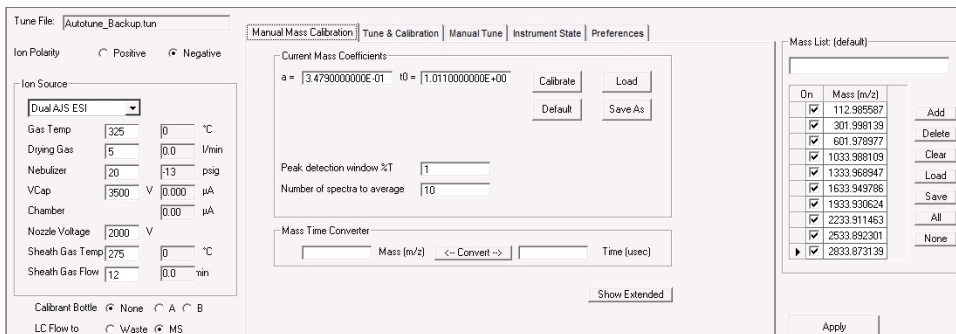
Tune File: Autotune_Backup.tun

Ion Polarity ○ Positive ● Negative

Ion Source

Dual AJS ESI

| | | | |
|---|---|---|---|
| Gas Temp | 325 | 0 | °C |
| Drying Gas | 5 | 0.0 | l/min |
| Nebulizer | 20 | -13 | psig |
| VCap | 3500 V | 0.000 | µA |
| Chamber | | 0.00 | µA |
| Nozzle Voltage | 2000 V | | |
| Sheath Gas Temp | 275 | 0 | °C |
| Sheath Gas Flow | 12 | 0.0 | l/min |

Calibrant Bottle ● None ○ A ○ B

LC Flow to ○ Waste ● MS

Manual Mass Calibration | Tune & Calibration | Manual Tune | Instrument State | Preferences

Current Mass Coefficients

a = 3.4790000000E-01 t0 = 1.0110000000E+00

Calibrate Load

Default Save As

Peak detection window %T 1

Number of spectra to average 10

Mass Time Converter

Mass (m/z) <-- Convert --> Time (usec)

Show Extended

Mass List: (default)

| On | Mass (m/z) |
|---|---|
| ☑ | 112.985587 |
| ☑ | 301.998139 |
| ☑ | 601.978977 |
| ☑ | 1033.988109 |
| ☑ | 1333.968947 |
| ☑ | 1633.949786 |
| ☑ | 1933.930624 |
| ☑ | 2233.911463 |
| ☑ | 2533.892301 |
| ☑ | 2833.873139 |

Add
Delete
Clear
Load
Save
All
None

Apply